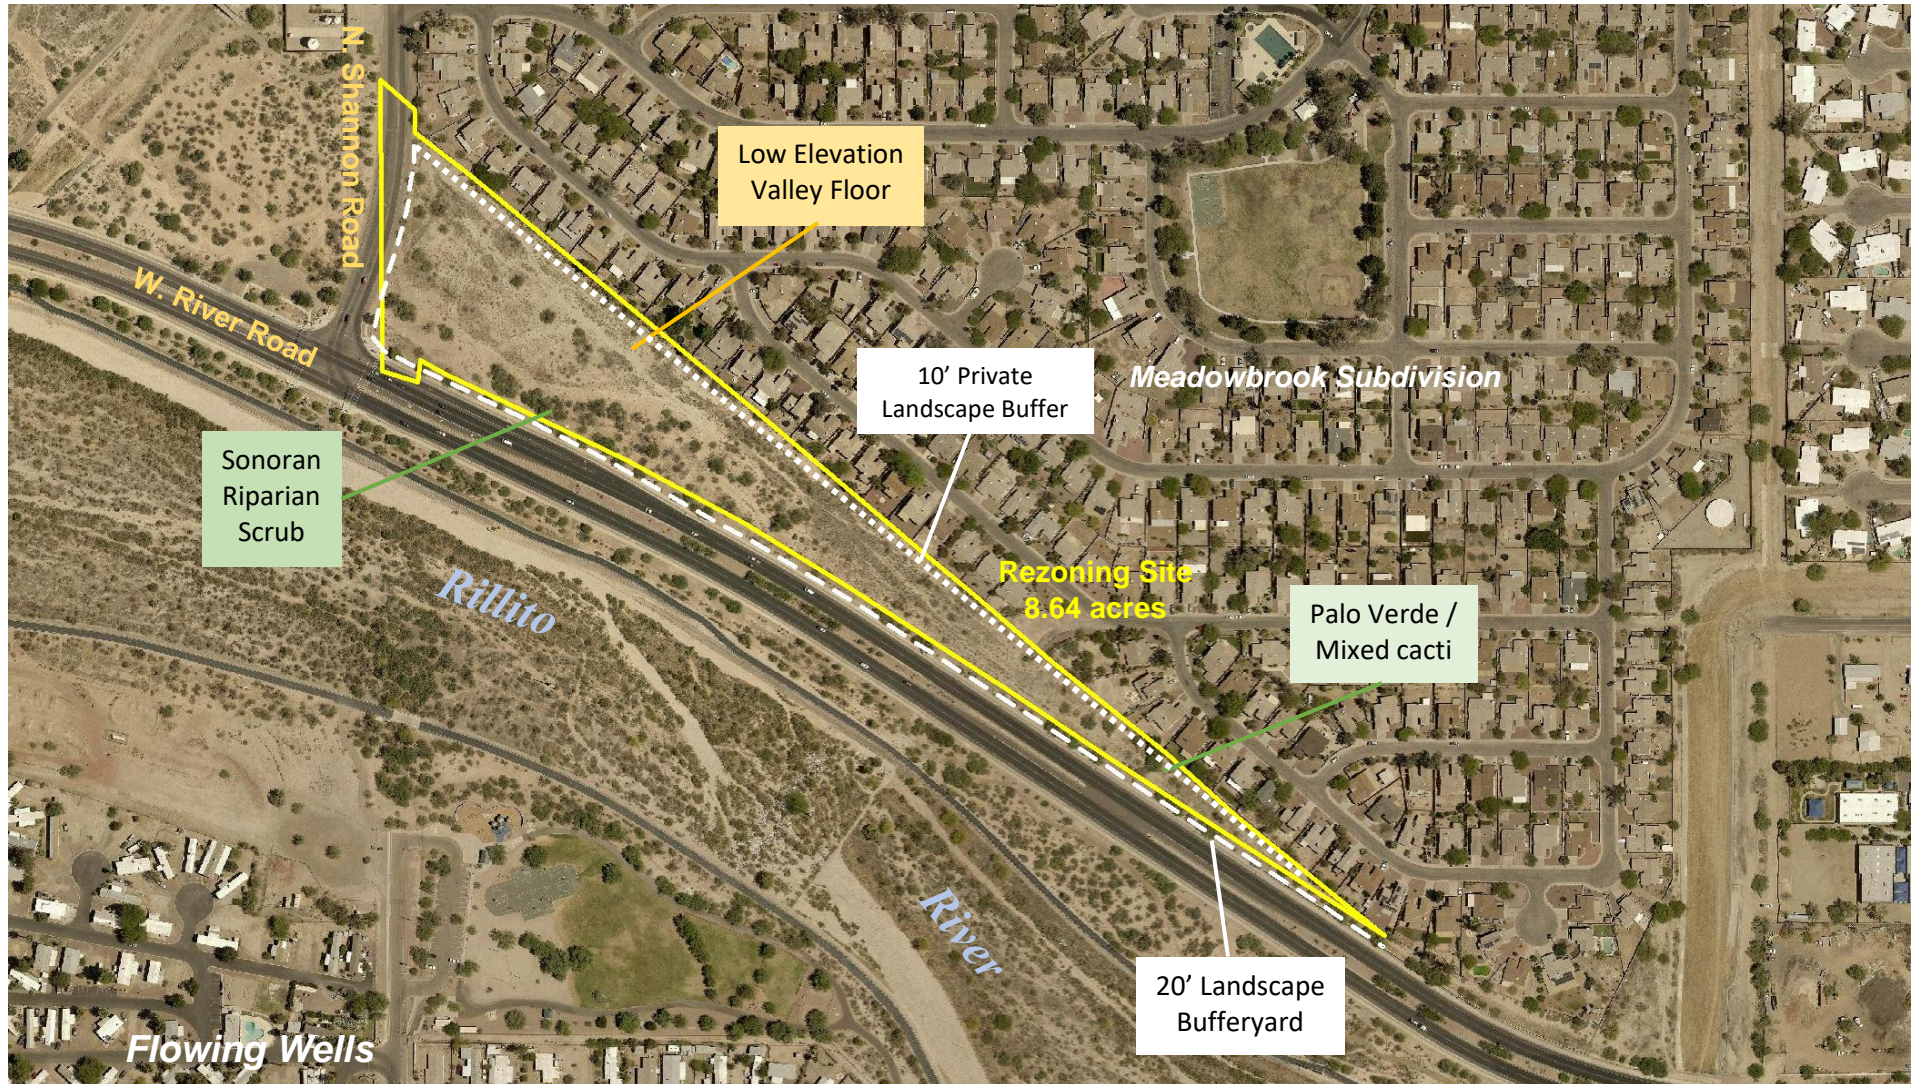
N. Shannon Road

Low Elevation Valley Floor

W. River Road

10’ Private Landscape Buffer

Meadowbrook Subdivision

Sonoran Riparian Scrub

Rezoning Site 8.64 acres

Rillito

Palo Verde / Mixed cacti

River

20’ Landscape Bufferyard

Flowing Wells